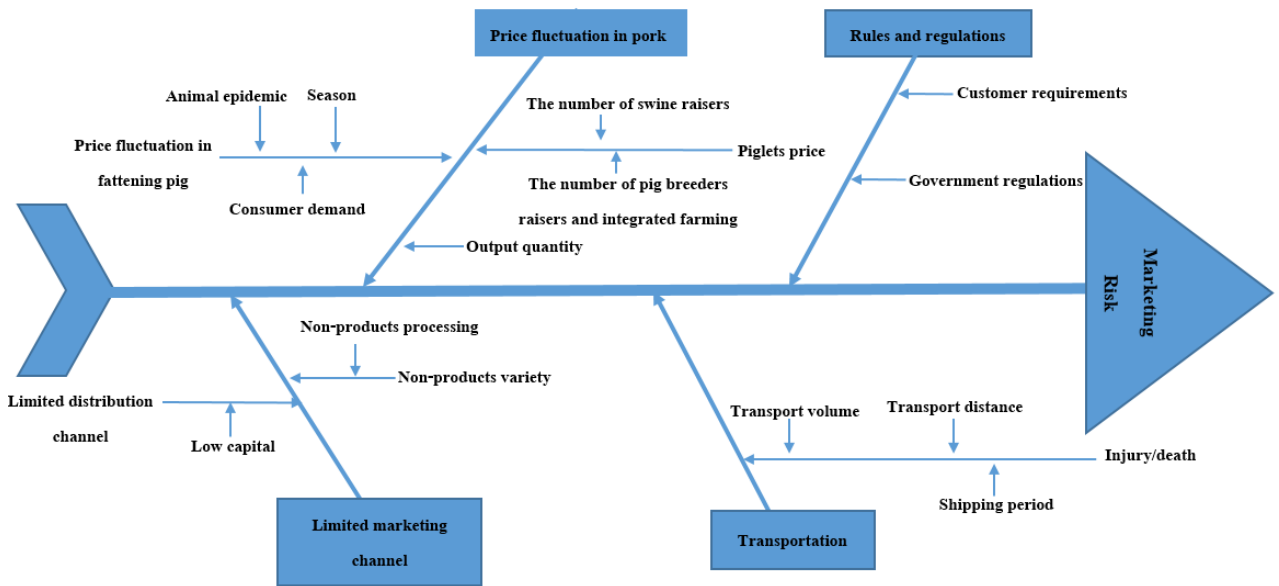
Price fluctuation in pork

Rules and regulations

Animal epidemic

Season

The number of swine raisers

Customer requirements

Price fluctuation in fattening pig

Piglets price

Consumer demand

The number of pig breeders raisers and integrated farming

Government regulations

Output quantity

Marketing Risk

Non-products processing

Non-products variety

Limited distribution channel

Low capital

Transport volume

Transport distance

Injury/death

Shipping period

Limited marketing channel

Transportation